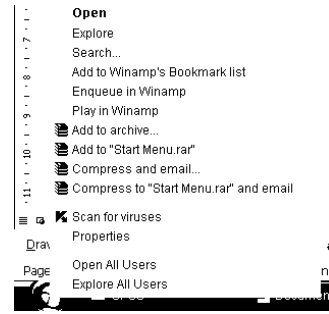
Open
Explore
Search...
Add to Winamp's Bookmark list
Enqueue in Winamp
Play in Winamp
Add to archive...
Add to "Start Menu.rar"
Compress and email...
Compress to "Start Menu.rar" and email
Scan for viruses
Properties
Open All Users
Explore All Users

7
8
9
10
11

Dra
Page